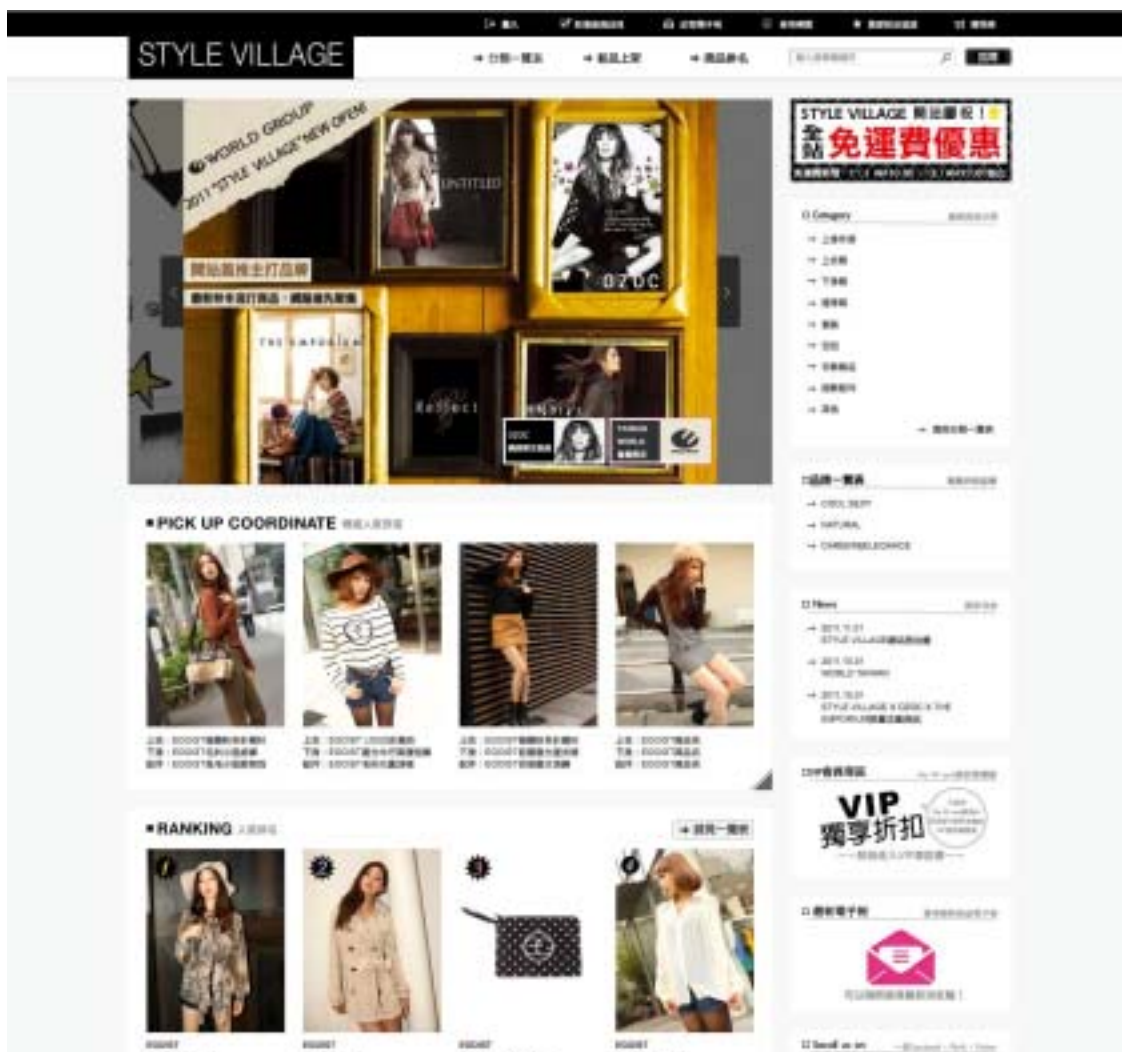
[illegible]

STYLE VILLAGE

→ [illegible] → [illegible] → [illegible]

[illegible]

WORLD GROUP
2011 "STYLE VILLAGE" NEW OPEN!

UNTITLED

OZOC

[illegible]

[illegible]

Reflect

STYLE VILLAGE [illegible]
全站 免運費優惠

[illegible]

Category

→ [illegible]
→ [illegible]
→ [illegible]
→ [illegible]
→ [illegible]
→ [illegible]
→ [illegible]
→ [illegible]
→ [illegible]

→ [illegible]

品牌一覽表

→ COOL SEPT
→ NATURAL
→ CHRISTIE/ELEGANCE

News

→ 2011.11.01
STYLE VILLAGE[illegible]
→ 2011.10.01
WORLD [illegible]
→ 2011.10.01
STYLE VILLAGE X OZOC X THE EMPORIUM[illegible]

VIP

VIP
獨享折扣

■ PICK UP COORDINATE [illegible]

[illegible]
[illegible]
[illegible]

■ RANKING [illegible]

→ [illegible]

EGOIST
EGOIST
EGOIST